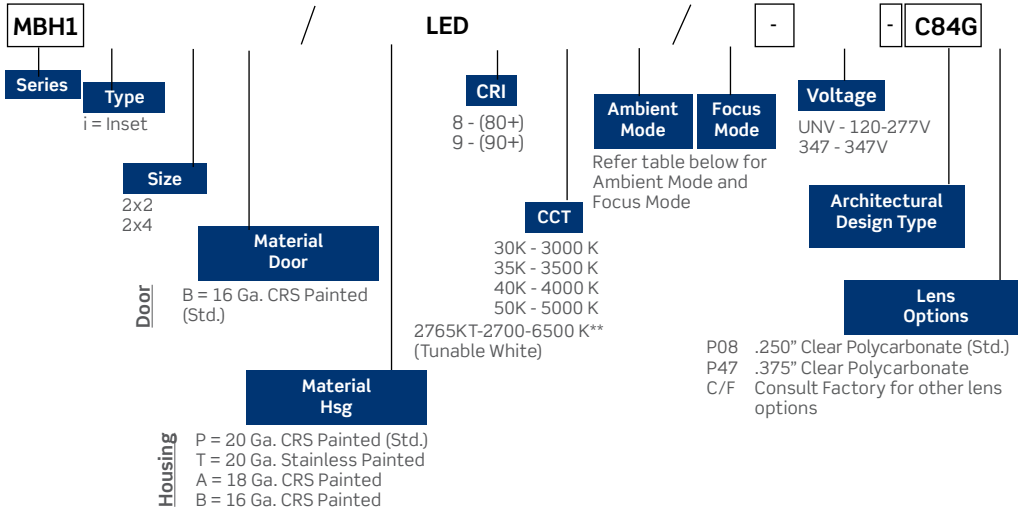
MBH1 / LED / - - C84G

Series

Type
i = Inset

Size
2x2
2x4

Material Door
Door
B = 16 Ga. CRS Painted (Std.)

Material Hsg
Housing
P = 20 Ga. CRS Painted (Std.)
T = 20 Ga. Stainless Painted
A = 18 Ga. CRS Painted
B = 16 Ga. CRS Painted

CRI
8 - (80+)
9 - (90+)

CCT
30K - 3000 K
35K - 3500 K
40K - 4000 K
50K - 5000 K
2765KT-2700-6500 K**
(Tunable White)

Ambient Mode

Focus Mode

Refer table below for Ambient Mode and Focus Mode

Voltage
UNV - 120-277V
347 - 347V

Architectural Design Type

Lens Options
P08 .250" Clear Polycarbonate (Std.)
P47 .375" Clear Polycarbonate
C/F Consult Factory for other lens options